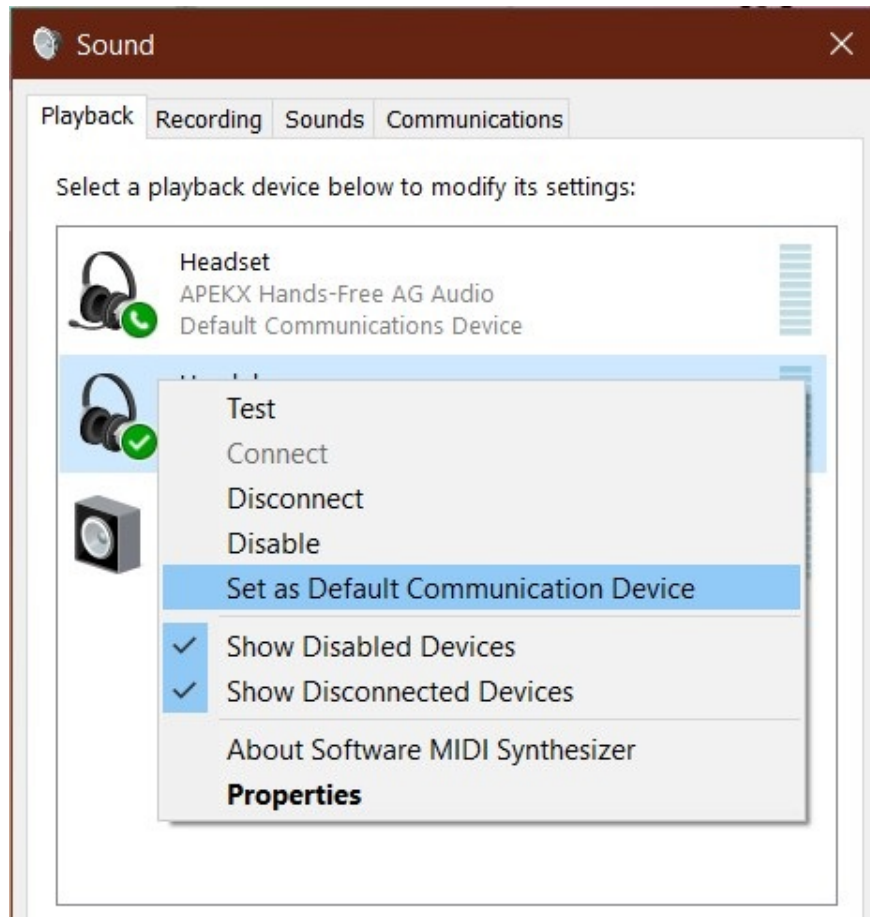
Sound

Playback Recording Sounds Communications

Select a playback device below to modify its settings:

Headset
APEKX Hands-Free AG Audio
Default Communications Device

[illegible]

Test
Connect
Disconnect
Disable
Set as Default Communication Device
Show Disabled Devices
Show Disconnected Devices
About Software MIDI Synthesizer
**Properties**